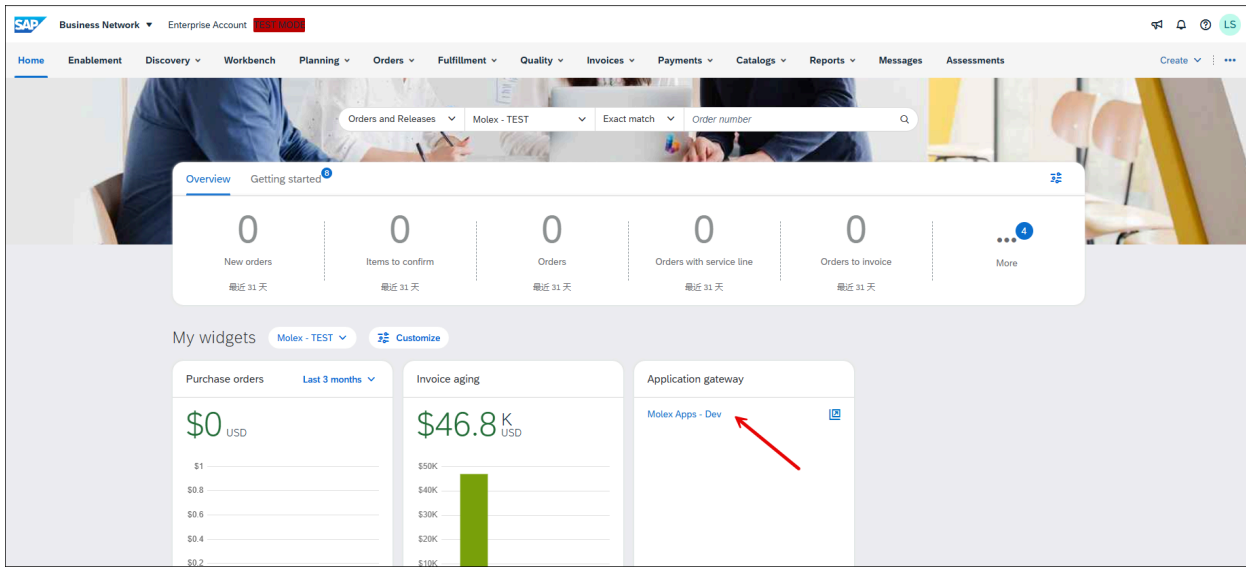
SAP Business Network ▼ Enterprise Account TEST MODE

LS

Home Enablement Discovery Workbench Planning Orders Fulfillment Quality Invoices Payments Catalogs Reports Messages Assessments Create

Orders and Releases | Molex - TEST | Exact match | Order number

Overview Getting started 8

0
New orders
最近 31 天

0
Items to confirm
最近 31 天

0
Orders
最近 31 天

0
Orders with service line
最近 31 天

0
Orders to invoice
最近 31 天

... 4
More

My widgets Molex - TEST Customize

Purchase orders Last 3 months

$0 USD

$1
$0.8
$0.6
$0.4
$0.2

Invoice aging

$46.8 K USD

$50K
$40K
$30K
$20K
$10K

Application gateway

Molex Apps - Dev